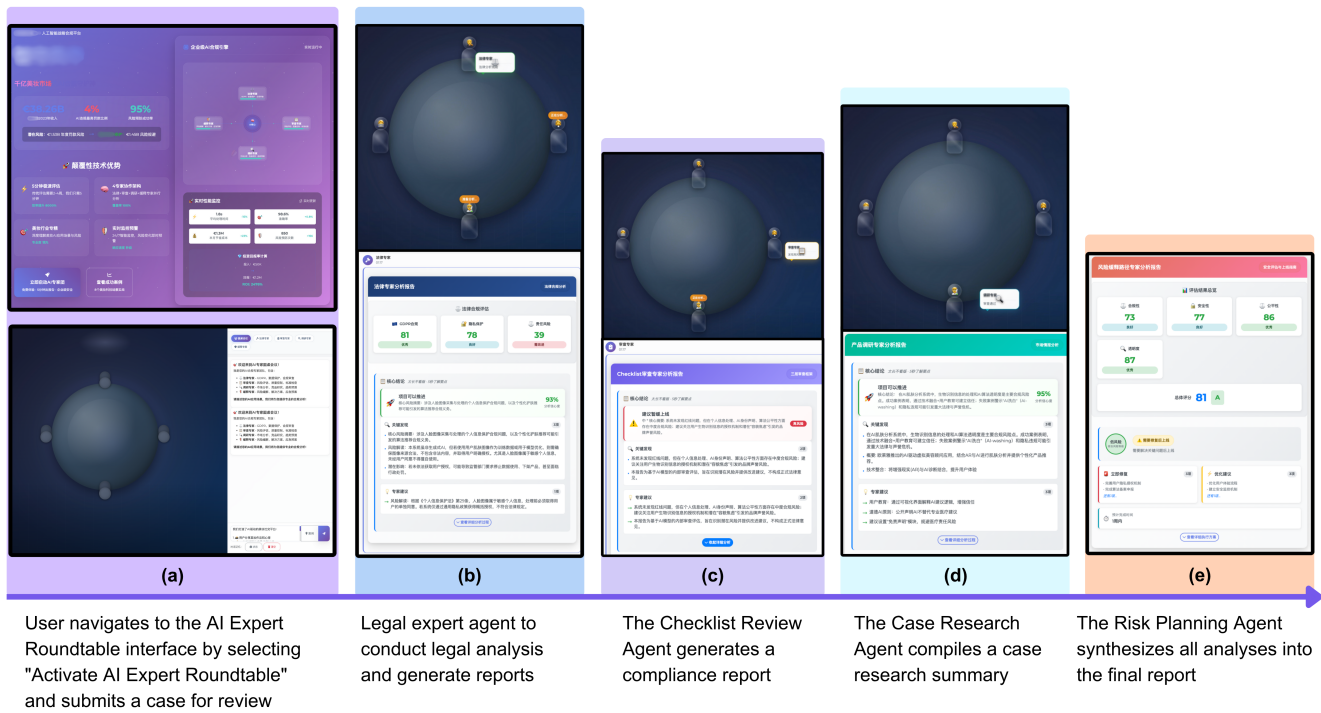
颠覆性技术优势

法律专家分析报告

81

78

39

93%

Checklist审查专家分析报告

产品调研专家分析报告

95%

风险缓释建议专家分析报告

73

77

86

87

81

A

(a)

(b)

(c)

(d)

(e)

User navigates to the AI Expert Roundtable interface by selecting "Activate AI Expert Roundtable" and submits a case for review

Legal expert agent to conduct legal analysis and generate reports

The Checklist Review Agent generates a compliance report

The Case Research Agent compiles a case research summary

The Risk Planning Agent synthesizes all analyses into the final report